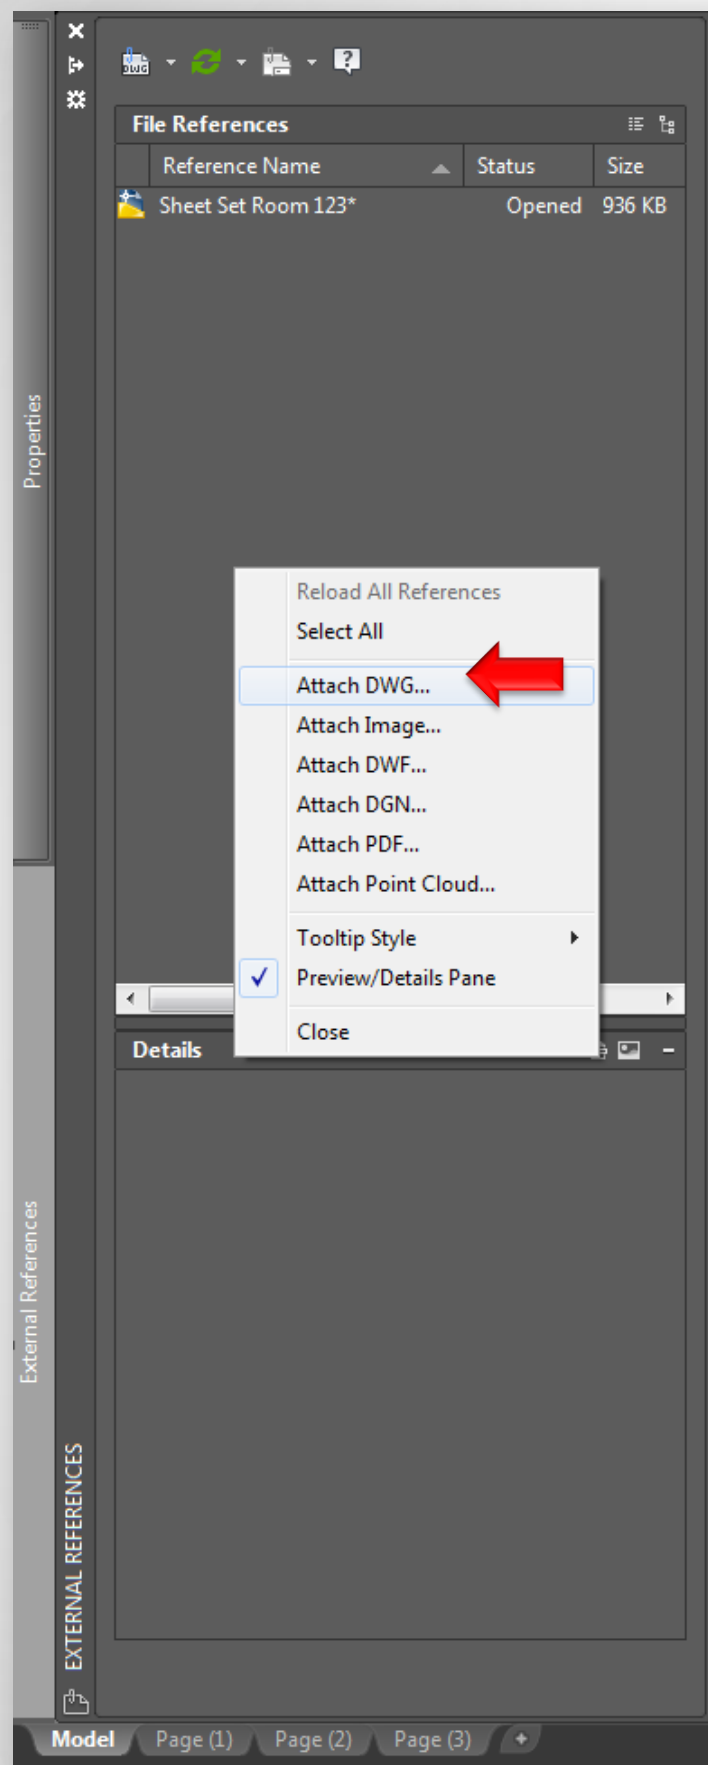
Properties

External References

EXTERNAL REFERENCES

File References

| Reference Name | Status | Size |
|---|---|---|
| Sheet Set Room 123* | Opened | 936 KB |

Reload All References
Select All
Attach DWG...
Attach Image...
Attach DWF...
Attach DGN...
Attach PDF...
Attach Point Cloud...
Tooltip Style
Preview/Details Pane
Close

Details

Model
Page (1)
Page (2)
Page (3)